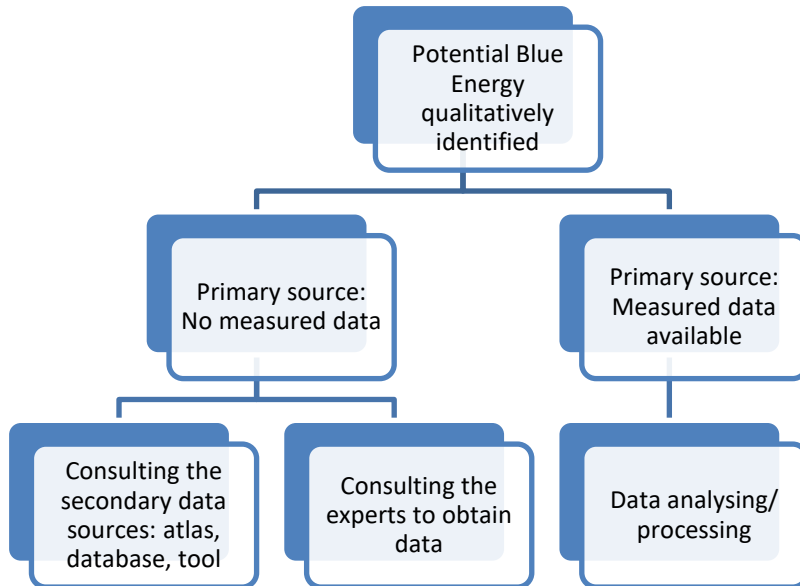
Potential Blue Energy qualitatively identified

Primary source: No measured data

Primary source: Measured data available

Consulting the secondary data sources: atlas, database, tool

Consulting the experts to obtain data

Data analysing/ processing